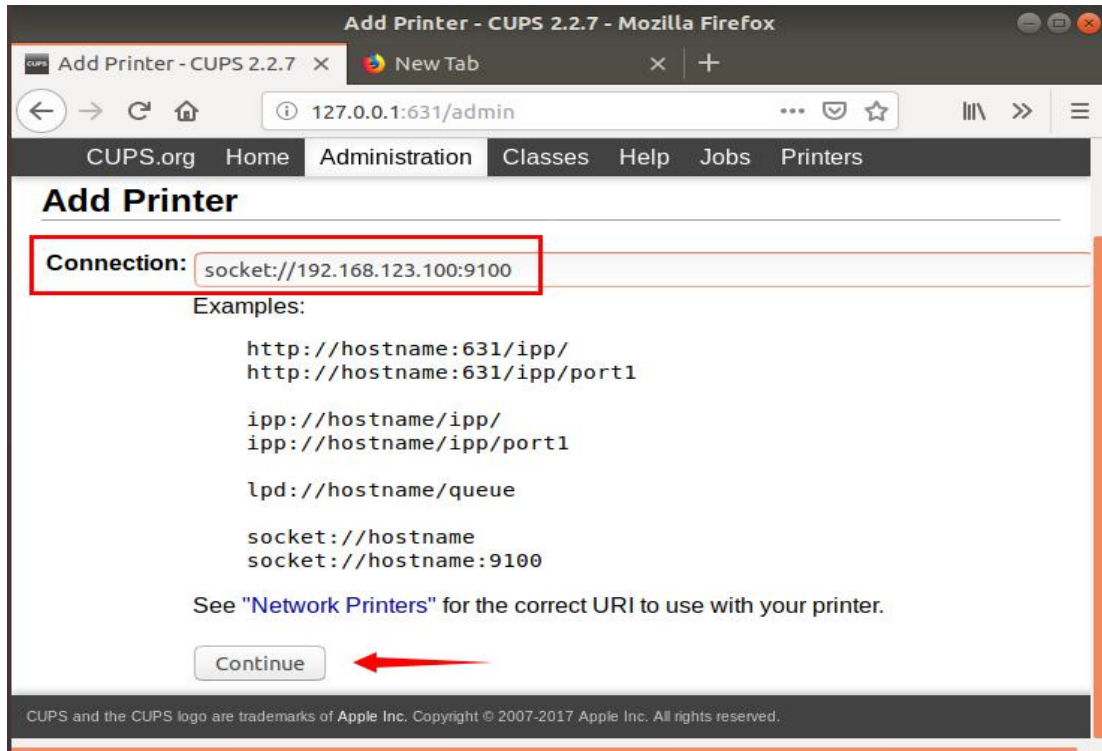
Add Printer - CUPS 2.2.7 - Mozilla Firefox

CUPS Add Printer - CUPS 2.2.7 ×
New Tab ×
+

127.0.0.1:631/admin

CUPS.org Home Administration Classes Help Jobs Printers

Add Printer

Connection: socket://192.168.123.100:9100

Examples:

http://hostname:631/ipp/
http://hostname:631/ipp/port1

ipp://hostname/ipp/
ipp://hostname/ipp/port1

lpd://hostname/queue

socket://hostname
socket://hostname:9100

See "Network Printers" for the correct URI to use with your printer.

Continue

CUPS and the CUPS logo are trademarks of Apple Inc. Copyright © 2007-2017 Apple Inc. All rights reserved.